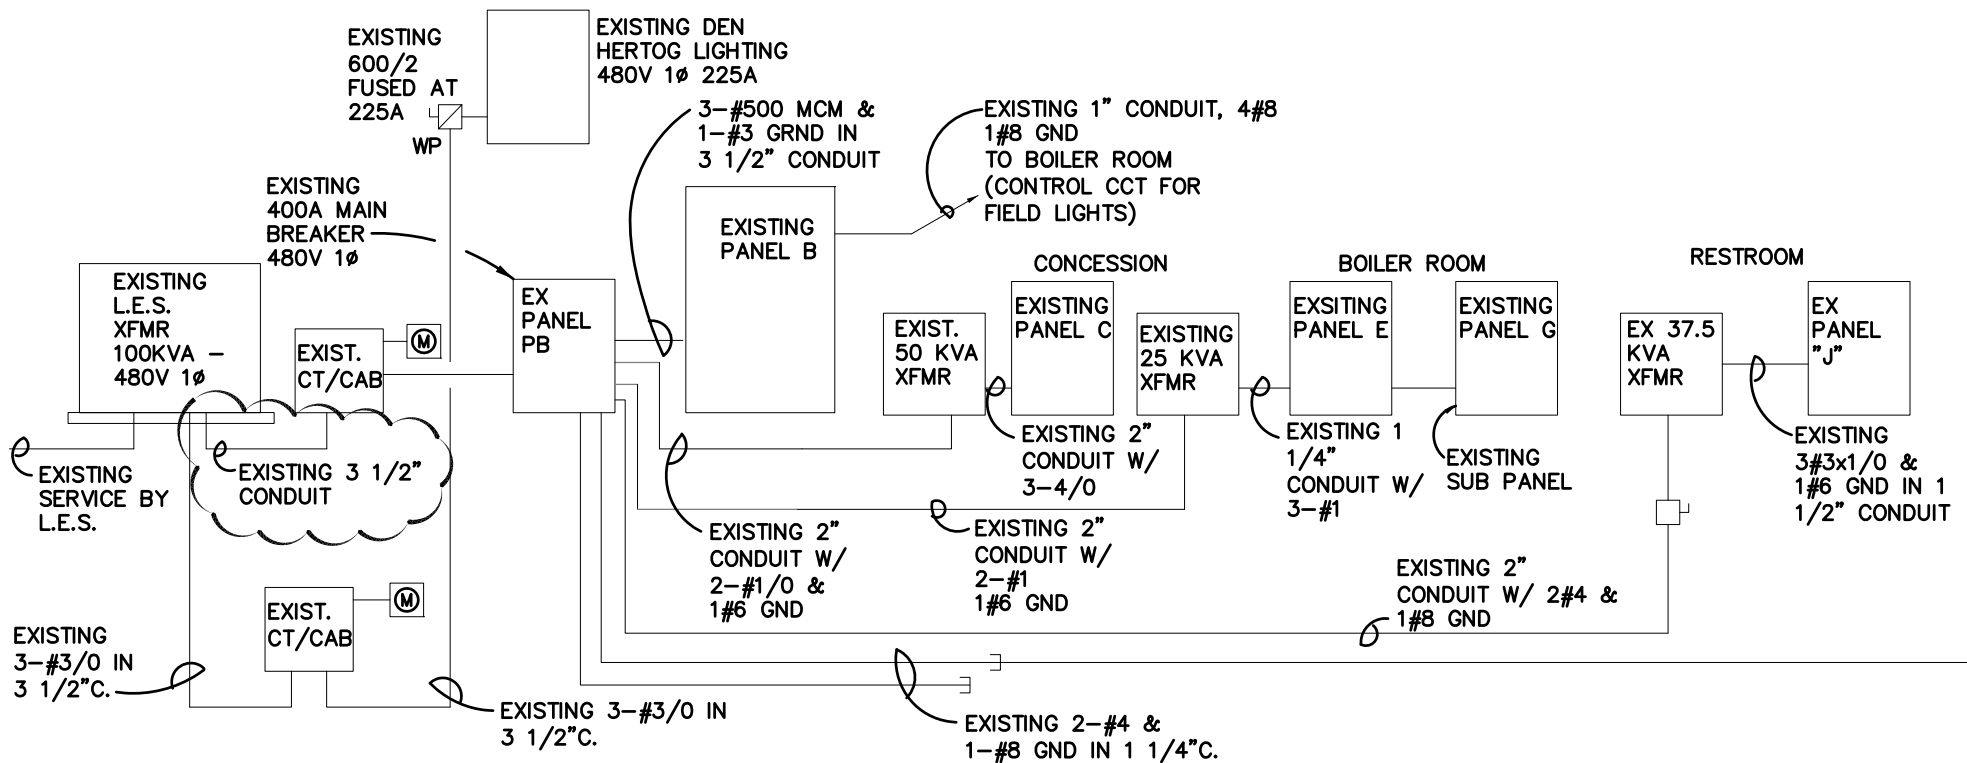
EXISTING 600/2 FUSED AT 225A

WP

EXISTING DEN HERTOG LIGHTING 480V 1ø 225A

3–#500 MCM & 1–#3 GRND IN 3 1/2" CONDUIT

EXISTING 1" CONDUIT, 4#8 1#8 GND TO BOILER ROOM (CONTROL CCT FOR FIELD LIGHTS)

EXISTING 400A MAIN BREAKER 480V 1ø

EXISTING PANEL B

CONCESSION

BOILER ROOM

RESTROOM

EXISTING L.E.S. XFMR 100KVA – 480V 1ø

EXIST. CT/CAB

M

EX PANEL PB

EXIST. 50 KVA XFMR

EXISTING PANEL C

EXISTING 25 KVA XFMR

EXSITING PANEL E

EXISTING PANEL G

EX 37.5 KVA XFMR

EX PANEL "J"

EXISTING SERVICE BY L.E.S.

EXISTING 3 1/2" CONDUIT

EXISTING 2" CONDUIT W/ 3–4/0

EXISTING 1 1/4" CONDUIT W/ 3–#1

EXISTING SUB PANEL

EXISTING 3#3x1/0 & 1#6 GND IN 1 1/2" CONDUIT

EXISTING 2" CONDUIT W/ 2–#1/0 & 1#6 GND

EXISTING 2" CONDUIT W/ 2–#1 1#6 GND

EXISTING 2" CONDUIT W/ 2#4 & 1#8 GND

EXIST. CT/CAB

M

EXISTING 3–#3/0 IN 3 1/2"C.

EXISTING 3–#3/0 IN 3 1/2"C.

EXISTING 2–#4 & 1–#8 GND IN 1 1/4"C.